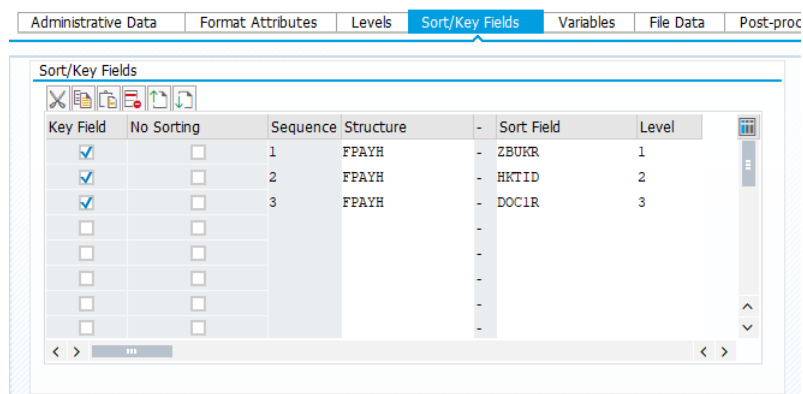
Administrative Data | Format Attributes | Levels | Sort/Key Fields | Variables | File Data | Post-proc

Sort/Key Fields

| Key Field | No Sorting | Sequence | Structure | - | Sort Field | Level |
|---|---|---|---|---|---|---|
| ☑ | ☐ | 1 | FPAYH | - | ZBUKR | 1 |
| ☑ | ☐ | 2 | FPAYH | - | HKTID | 2 |
| ☑ | ☐ | 3 | FPAYH | - | DOC1R | 3 |
| ☐ | ☐ | | | - | | |
| ☐ | ☐ | | | - | | |
| ☐ | ☐ | | | - | | |
| ☐ | ☐ | | | - | | |
| ☐ | ☐ | | | - | | |